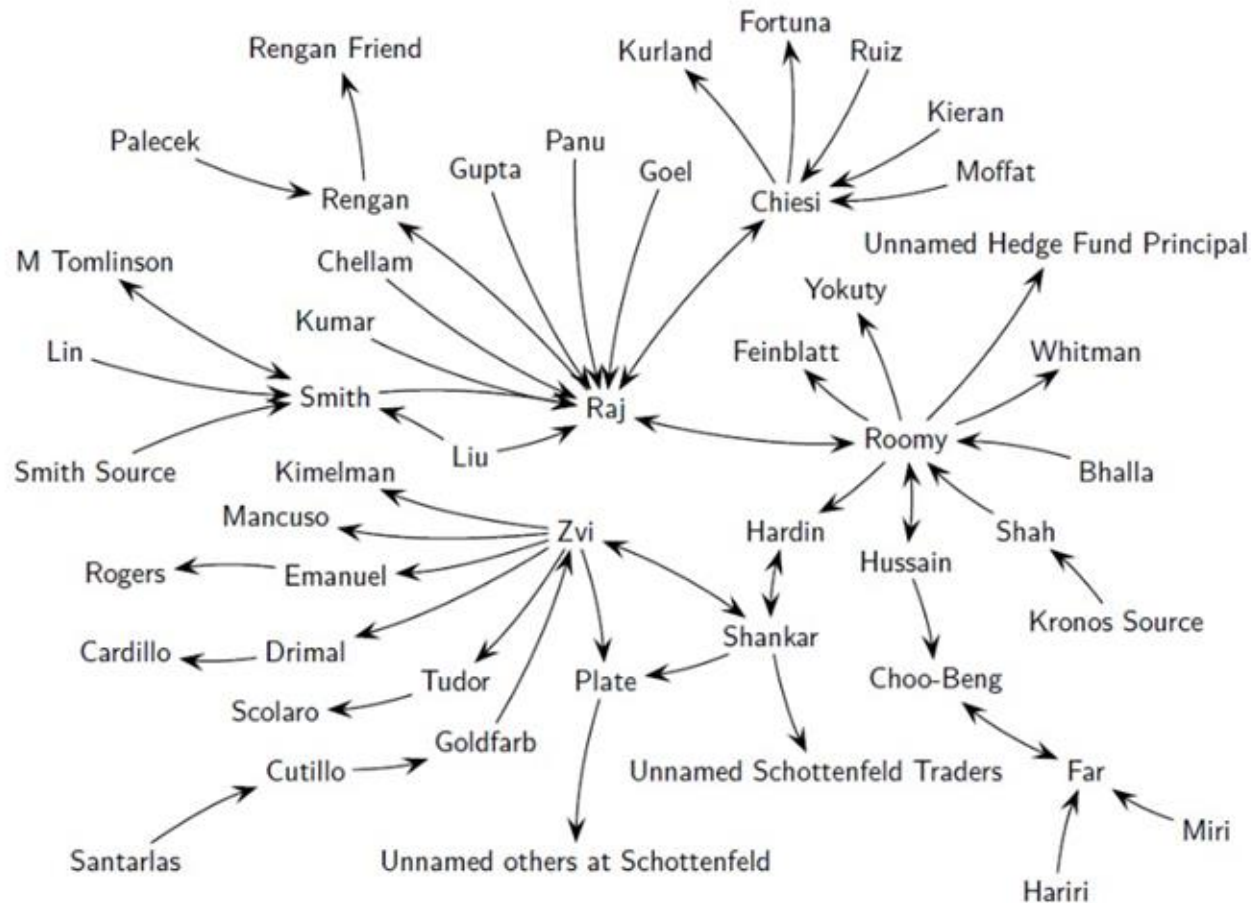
Rengan Friend

Fortuna

Kurland

Ruiz

Kieran

Palecek

Panu

Gupta

Goel

Moffat

Rengan

Chiesi

Unnamed Hedge Fund Principal

M Tomlinson

Chellam

Yokuty

Kumar

Feinblatt

Whitman

Lin

Smith

Raj

Roomy

Liu

Bhalla

Smith Source

Kimelman

Mancuso

Zvi

Hardin

Shah

Hussain

Rogers

Emanuel

Shankar

Kronos Source

Cardillo

Drimal

Tudor

Plate

Choo-Beng

Scolaro

Goldfarb

Cutillo

Unnamed Schottenfeld Traders

Far

Miri

Santarlas

Unnamed others at Schottenfeld

Hariri